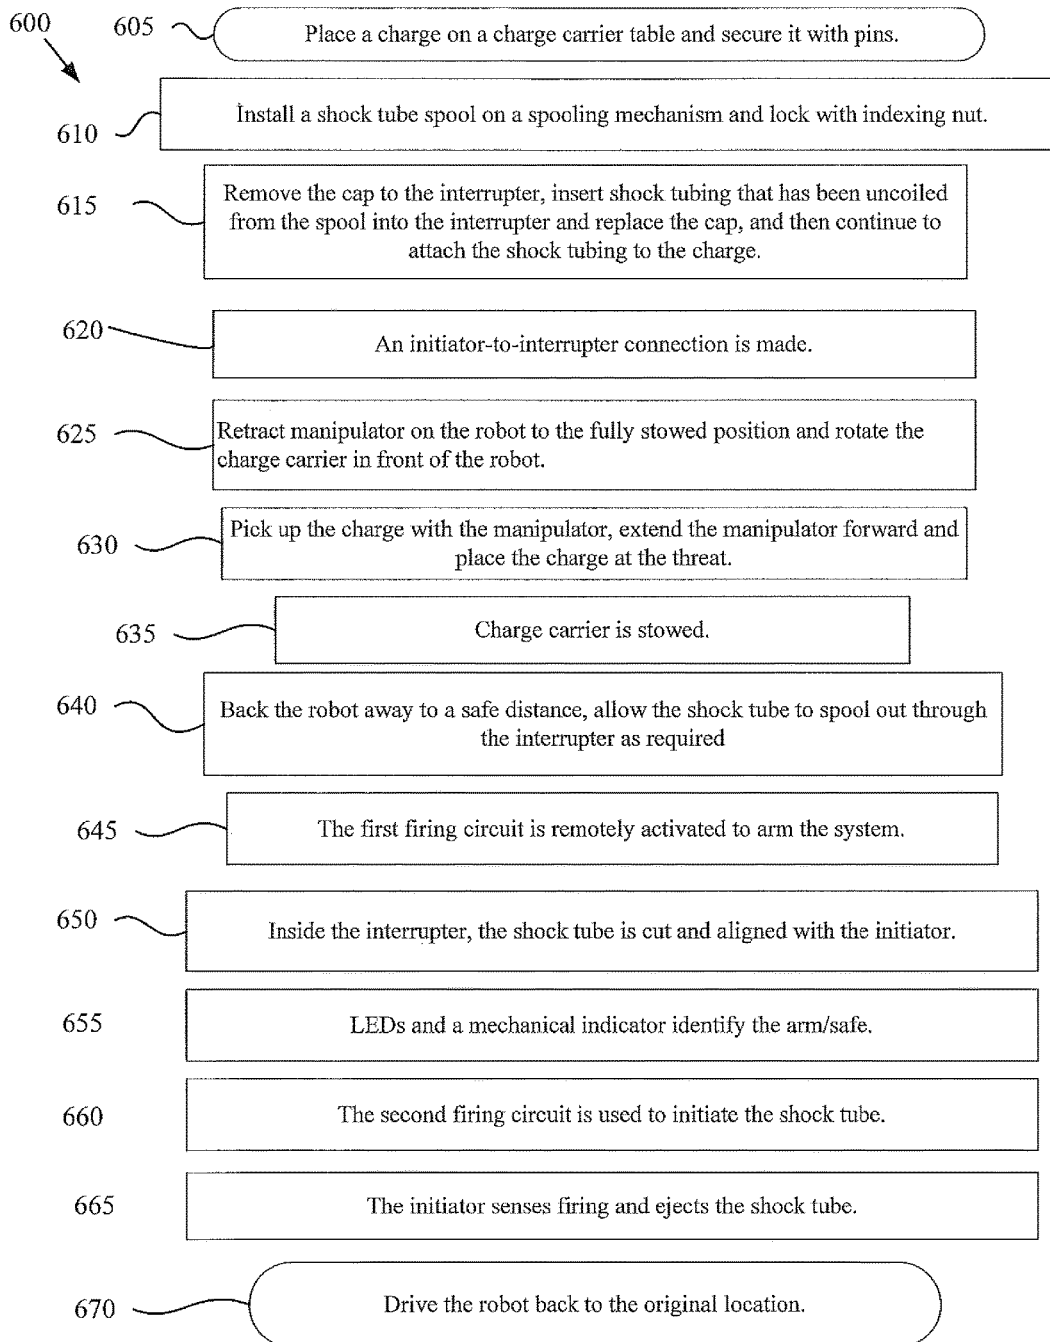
600

605 Place a charge on a charge carrier table and secure it with pins.

610 Install a shock tube spool on a spooling mechanism and lock with indexing nut.

615 Remove the cap to the interrupter, insert shock tubing that has been uncoiled from the spool into the interrupter and replace the cap, and then continue to attach the shock tubing to the charge.

620 An initiator-to-interrupter connection is made.

625 Retract manipulator on the robot to the fully stowed position and rotate the charge carrier in front of the robot.

630 Pick up the charge with the manipulator, extend the manipulator forward and place the charge at the threat.

635 Charge carrier is stowed.

640 Back the robot away to a safe distance, allow the shock tube to spool out through the interrupter as required

645 The first firing circuit is remotely activated to arm the system.

650 Inside the interrupter, the shock tube is cut and aligned with the initiator.

655 LEDs and a mechanical indicator identify the arm/safe.

660 The second firing circuit is used to initiate the shock tube.

665 The initiator senses firing and ejects the shock tube.

670 Drive the robot back to the original location.